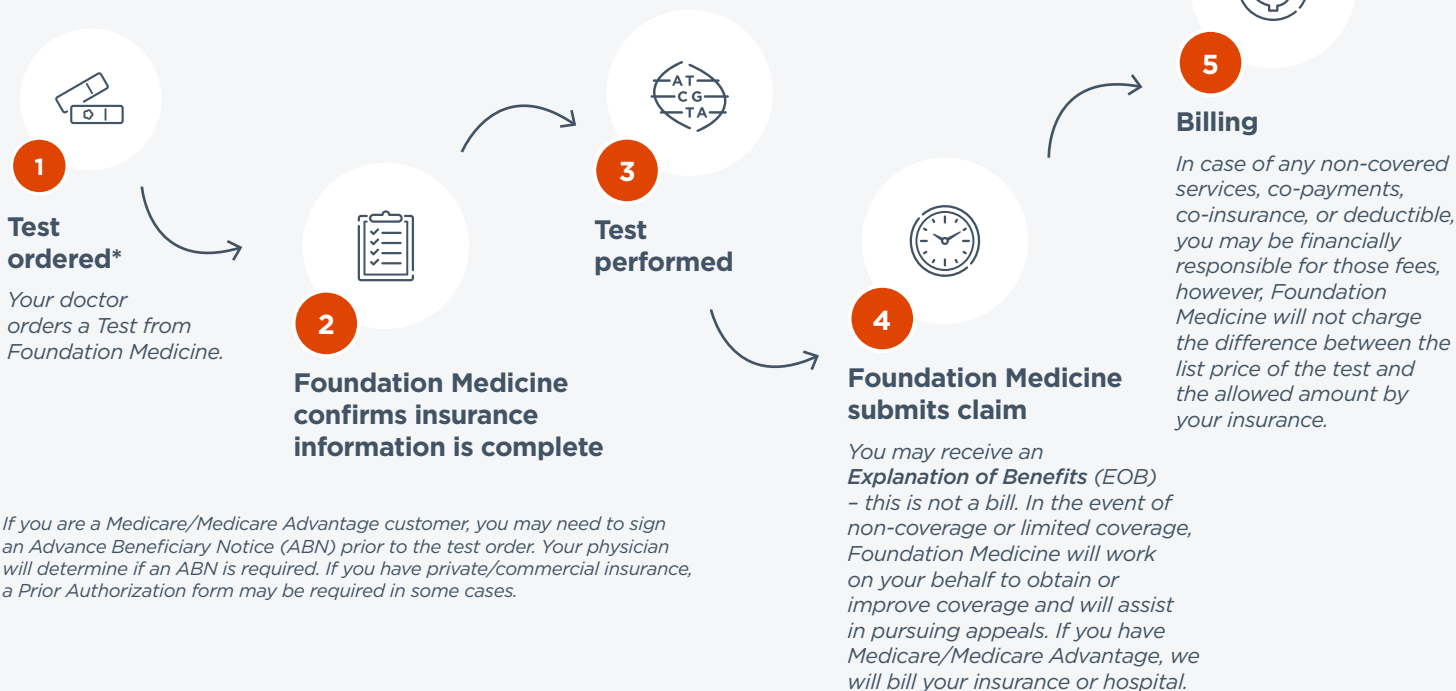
1

Test ordered*

Your doctor orders a Test from Foundation Medicine.

2

Foundation Medicine confirms insurance information is complete

AT
CG
TA

3

Test performed

4

Foundation Medicine submits claim

You may receive an *Explanation of Benefits* (EOB) – this is not a bill. In the event of non-coverage or limited coverage, Foundation Medicine will work on your behalf to obtain or improve coverage and will assist in pursuing appeals. If you have Medicare/Medicare Advantage, we will bill your insurance or hospital.

5

Billing

In case of any non-covered services, co-payments, co-insurance, or deductible, you may be financially responsible for those fees, however, Foundation Medicine will not charge the difference between the list price of the test and the allowed amount by your insurance.

If you are a Medicare/Medicare Advantage customer, you may need to sign an Advance Beneficiary Notice (ABN) prior to the test order. Your physician will determine if an ABN is required. If you have private/commercial insurance, a Prior Authorization form may be required in some cases.